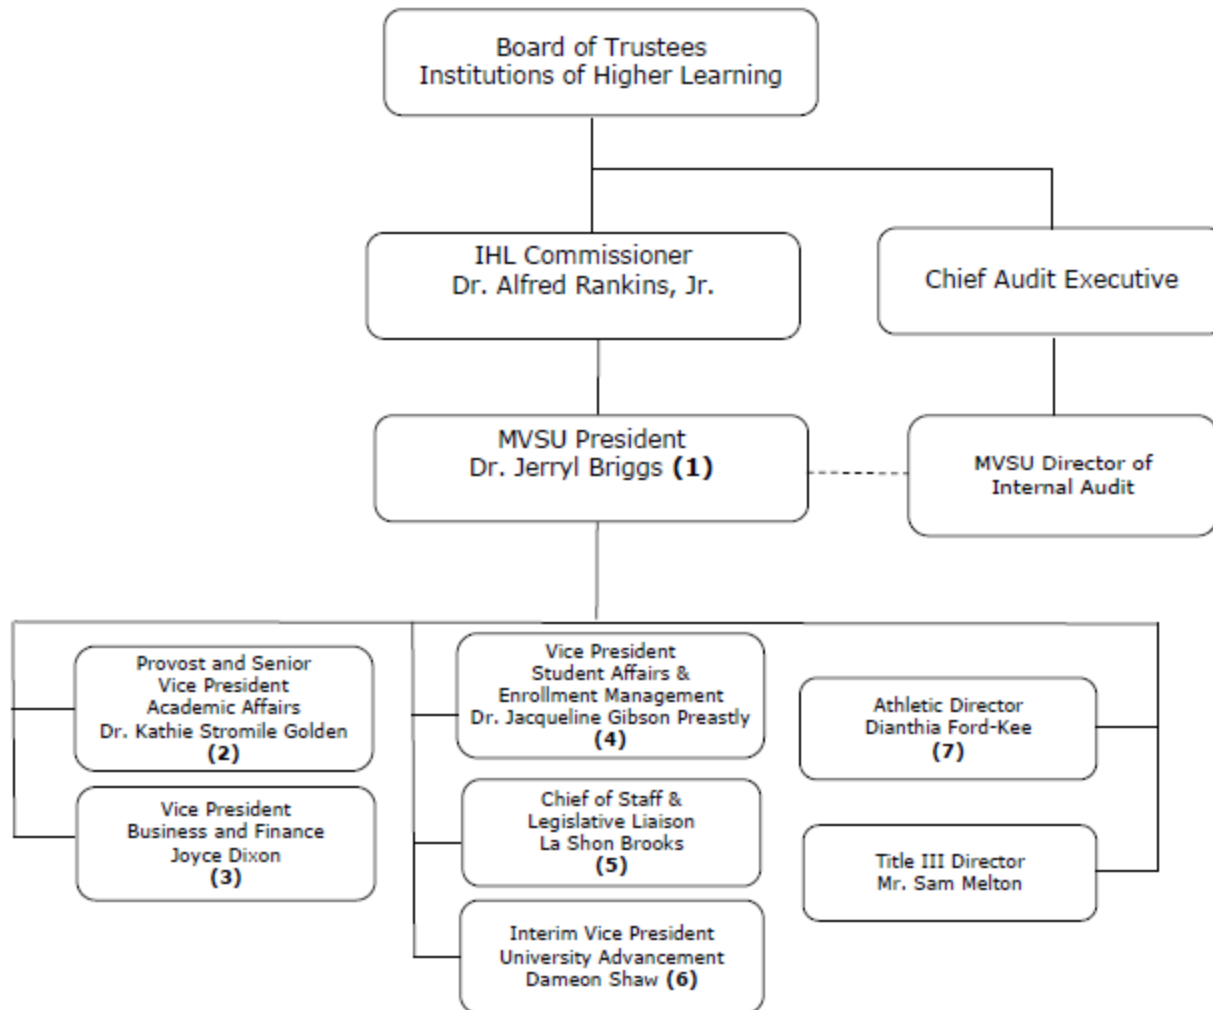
Board of Trustees
Institutions of Higher Learning

IHL Commissioner
Dr. Alfred Rankins, Jr.

Chief Audit Executive

MVSU President
Dr. Jerryl Briggs **(1)**

MVSU Director of
Internal Audit

Provost and Senior
Vice President
Academic Affairs
Dr. Kathie Stromile Golden
**(2)**

Vice President
Business and Finance
Joyce Dixon
**(3)**

Vice President
Student Affairs &
Enrollment Management
Dr. Jacqueline Gibson Preastly
**(4)**

Chief of Staff &
Legislative Liaison
La Shon Brooks
**(5)**

Interim Vice President
University Advancement
Dameon Shaw **(6)**

Athletic Director
Dianthia Ford-Kee
**(7)**

Title III Director
Mr. Sam Melton